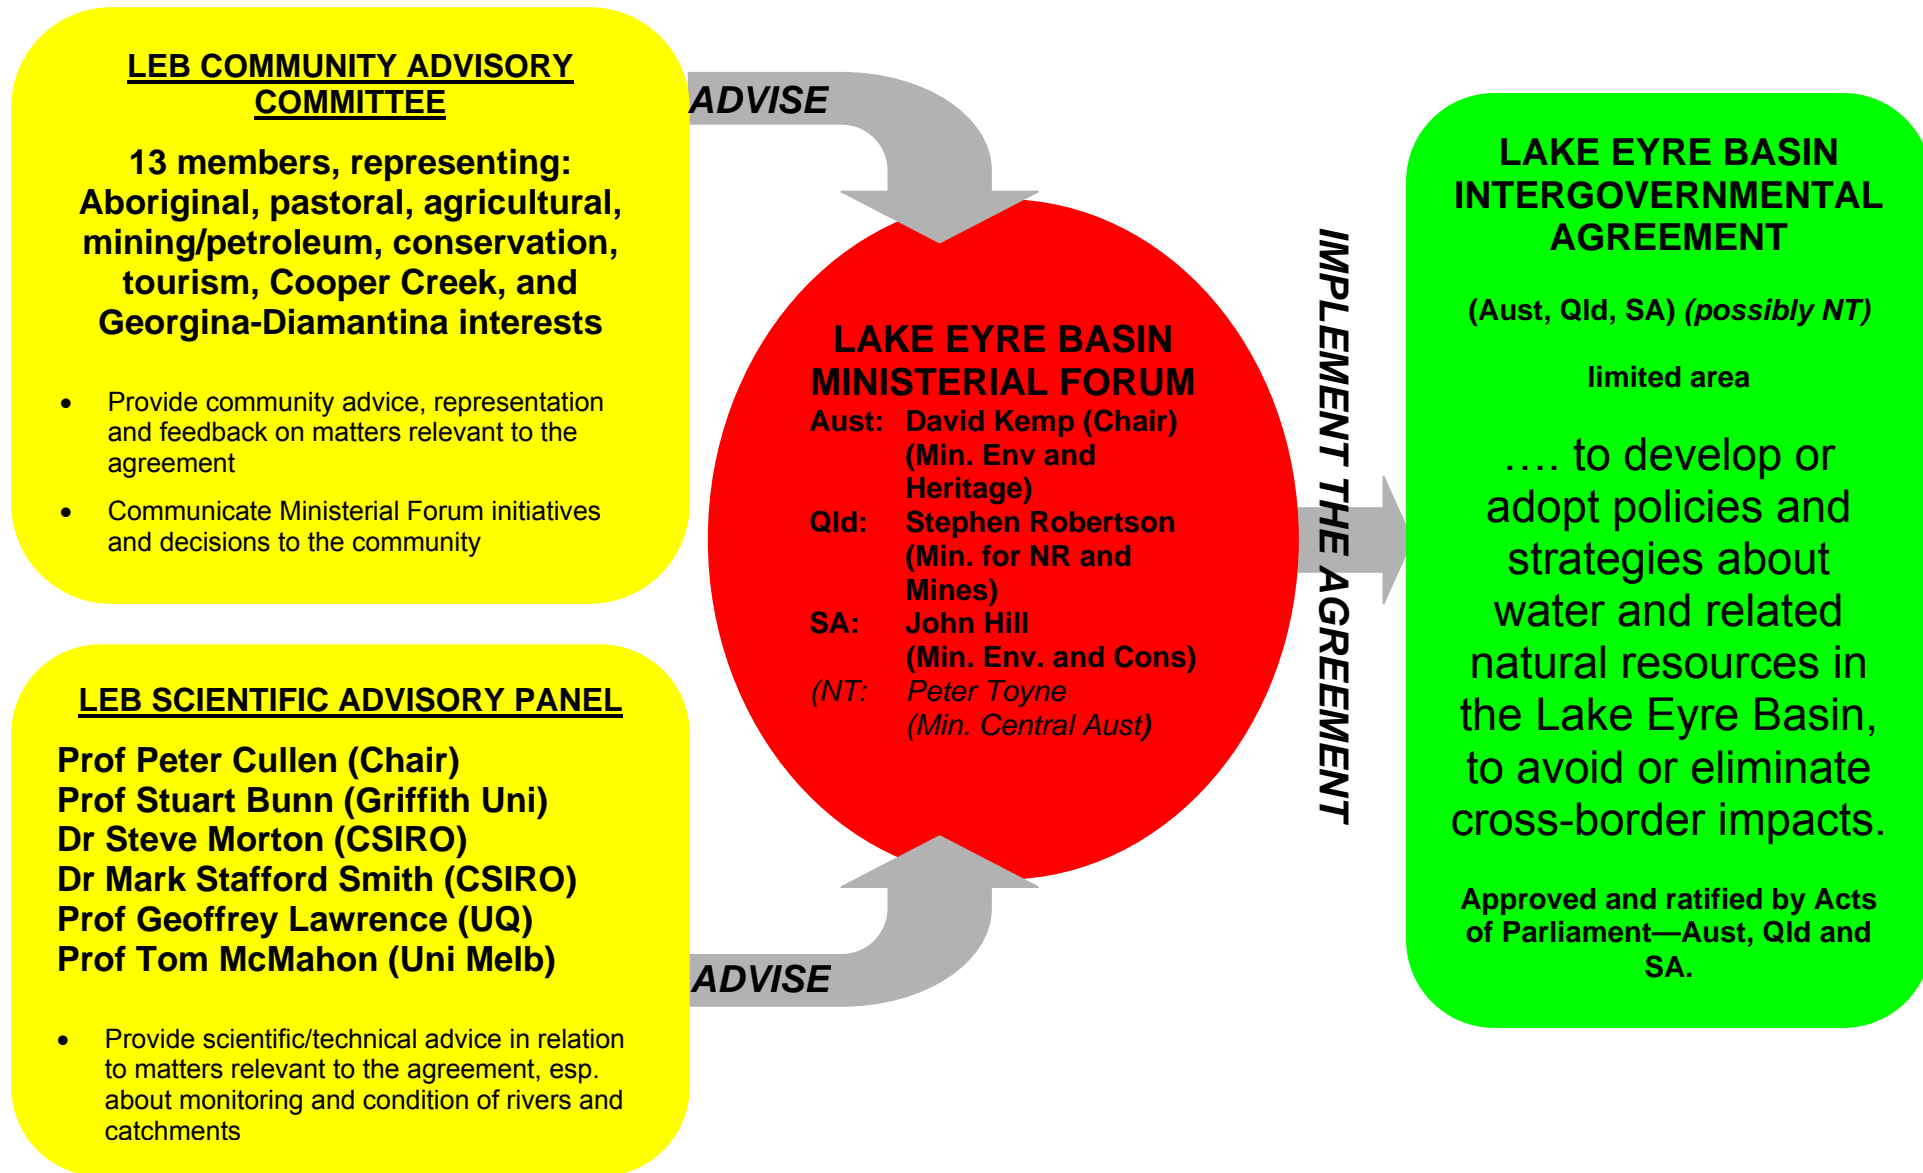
LEB COMMUNITY ADVISORY COMMITTEE

13 members, representing: Aboriginal, pastoral, agricultural, mining/petroleum, conservation, tourism, Cooper Creek, and Georgina-Diamantina interests

- Provide community advice, representation and feedback on matters relevant to the agreement
- Communicate Ministerial Forum initiatives and decisions to the community

ADVISE

LAKE EYRE BASIN MINISTERIAL FORUM
Aust: David Kemp (Chair) (Min. Env and Heritage)
Qld: Stephen Robertson (Min. for NR and Mines)
SA: John Hill (Min. Env. and Cons)
(NT: Peter Toyne (Min. Central Aust)

IMPLEMENT THE AGREEMENT

LAKE EYRE BASIN INTERGOVERNMENTAL AGREEMENT

(Aust, Qld, SA) (possibly NT)

limited area

…. to develop or adopt policies and strategies about water and related natural resources in the Lake Eyre Basin, to avoid or eliminate cross-border impacts.

Approved and ratified by Acts of Parliament—Aust, Qld and SA.

LEB SCIENTIFIC ADVISORY PANEL

Prof Peter Cullen (Chair)
Prof Stuart Bunn (Griffith Uni)
Dr Steve Morton (CSIRO)
Dr Mark Stafford Smith (CSIRO)
Prof Geoffrey Lawrence (UQ)
Prof Tom McMahon (Uni Melb)

- Provide scientific/technical advice in relation to matters relevant to the agreement, esp. about monitoring and condition of rivers and catchments

ADVISE